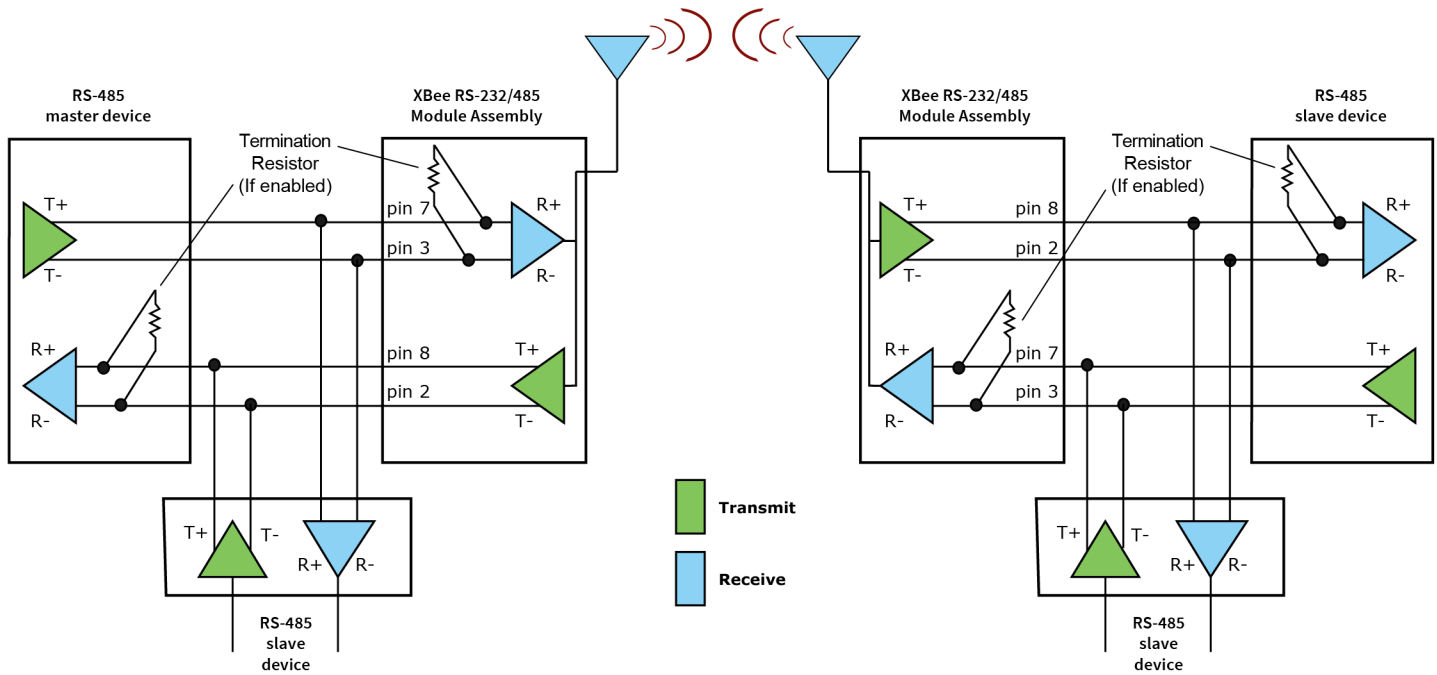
RS-485
master device

T+
T-
R+
R-

Termination
Resistor
(If enabled)

XBee RS-232/485
Module Assembly

pin 7
pin 3
pin 8
pin 2

R+
R-
T+
T-

T+
T-
R+
R-

RS-485
slave
device

Transmit

Receive

XBee RS-232/485
Module Assembly

T+
T-
R+
R-

pin 8
pin 2
pin 7
pin 3

Termination
Resistor
(If enabled)

RS-485
slave device

R+
R-
T+
T-

T+
T-
R+
R-

RS-485
slave
device